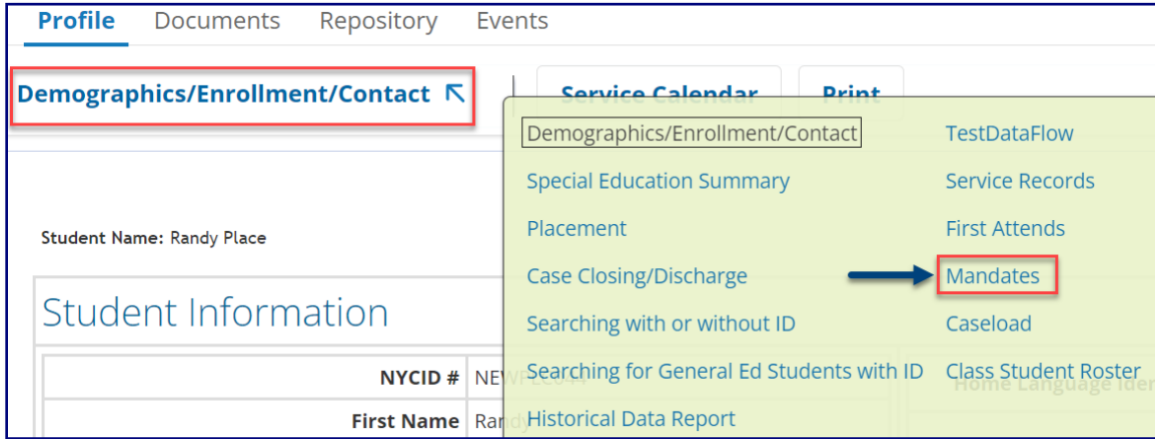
Profile Documents Repository Events

Demographics/Enrollment/Contact ↖

Service Calendar Print

Demographics/Enrollment/Contact
Special Education Summary
Placement
Case Closing/Discharge
Searching with or without ID
Searching for General Ed Students with ID
Historical Data Report

TestDataFlow
Service Records
First Attends
Mandates
Caseload
Class Student Roster

Student Name: Randy Place

Student Information

| NYCID # | NEW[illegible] |
|---|---|
| First Name | Rand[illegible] |

Home Language Ide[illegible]